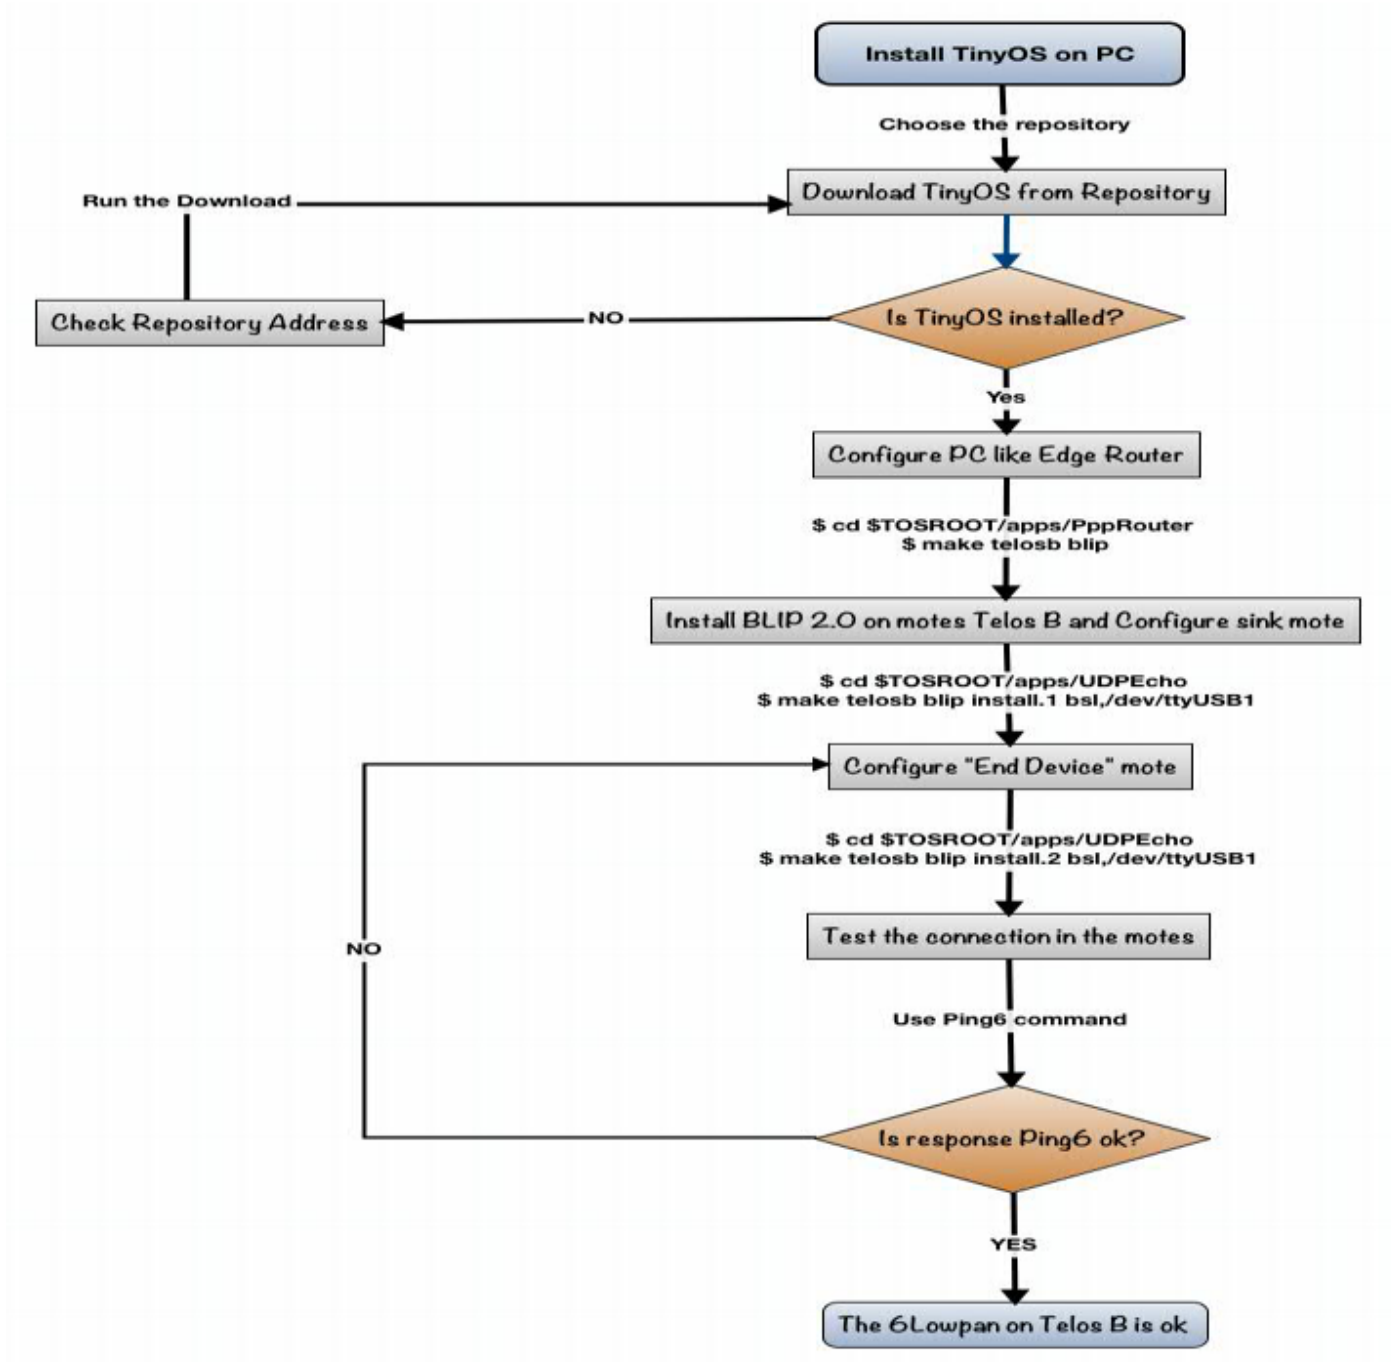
Install TinyOS on PC

Choose the repository

Run the Download

Download TinyOS from Repository

Check Repository Address

NO

Is TinyOS installed?

Yes

Configure PC like Edge Router

$ cd $TOSROOT/apps/PppRouter
$ make telosb blip

Install BLIP 2.0 on motes Telos B and Configure sink mote

$ cd $TOSROOT/apps/UDPEcho
$ make telosb blip install.1 bsl,/dev/ttyUSB1

Configure "End Device" mote

$ cd $TOSROOT/apps/UDPEcho
$ make telosb blip install.2 bsl,/dev/ttyUSB1

NO

Test the connection in the motes

Use Ping6 command

Is response Ping6 ok?

YES

The 6Lowpan on Telos B is ok